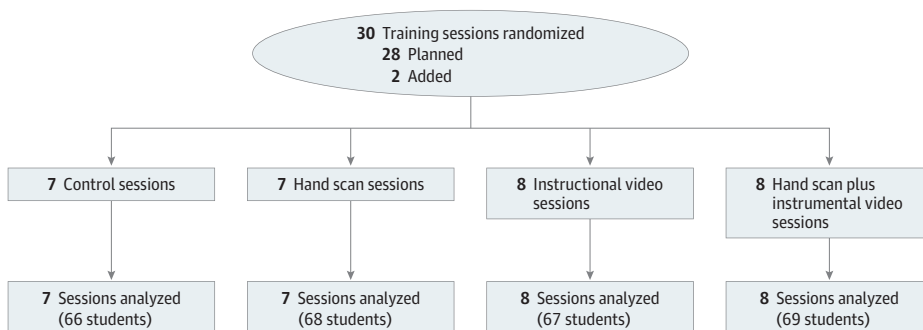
30 Training sessions randomized
28 Planned
2 Added

7 Control sessions

7 Hand scan sessions

8 Instructional video sessions

8 Hand scan plus instrumental video sessions

7 Sessions analyzed (66 students)

7 Sessions analyzed (68 students)

8 Sessions analyzed (67 students)

8 Sessions analyzed (69 students)